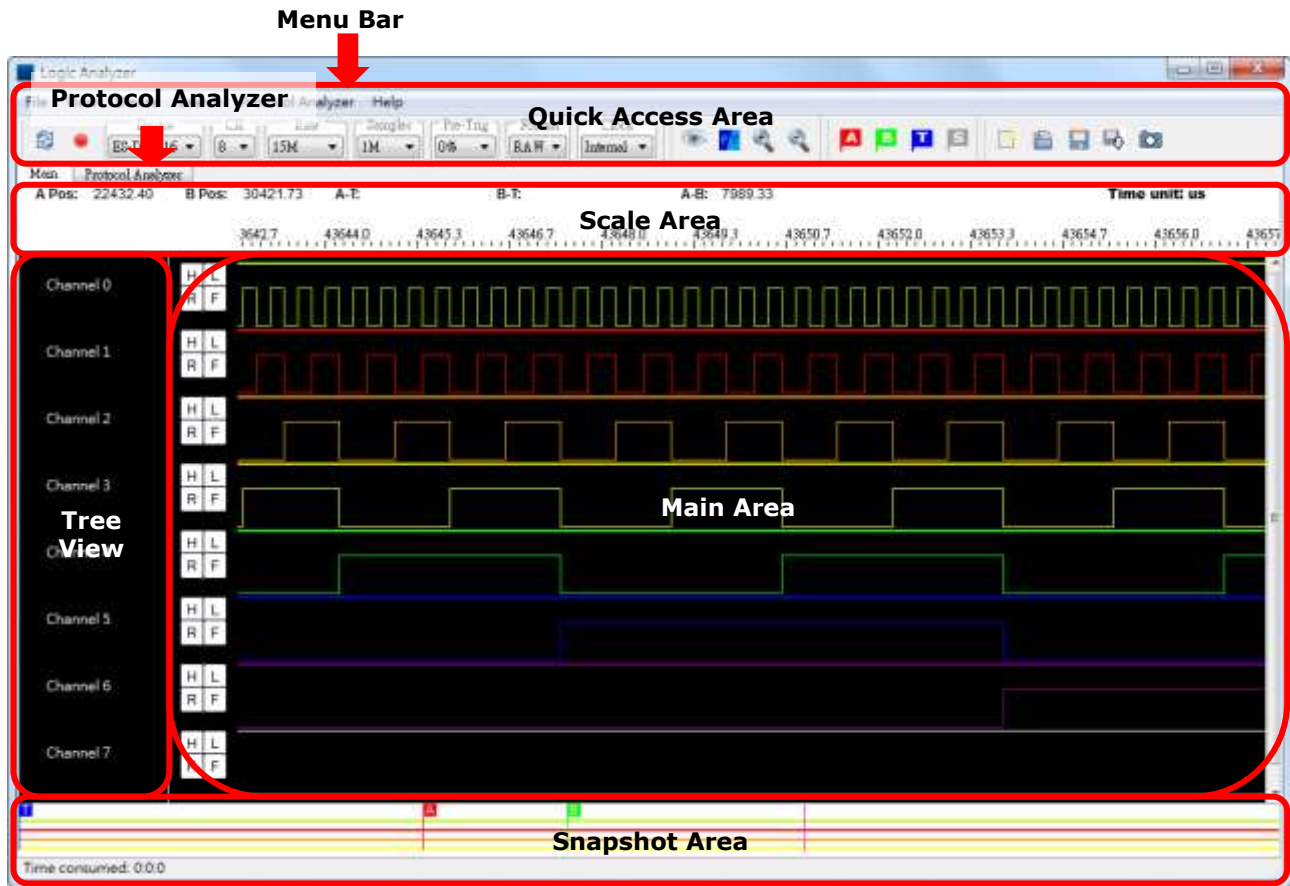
Menu Bar

Logic Analyzer

File Protocol Analyzer l Analyzer Help

Quick Access Area

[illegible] 8 15M 1M 0% RAM Internal

Main Protocol Analyzer

A Pos: 22432.40 B Pos: 30421.73 A-T: B-T: A-B: 7989.33 Time unit: us

Scale Area

3642.7 43644.0 43645.3 43646.7 43648.0 43649.3 43650.7 43652.0 43653.3 43654.7 43656.0 4365

Channel 0
H L
R F

Channel 1
H L
R F

Channel 2
H L
R F

Channel 3
H L
R F

Tree View

Main Area

H L
R F

Channel 5
H L
R F

Channel 6
H L
R F

Channel 7
H L
F

T A B

Snapshot Area

Time consumed: 0:0:0